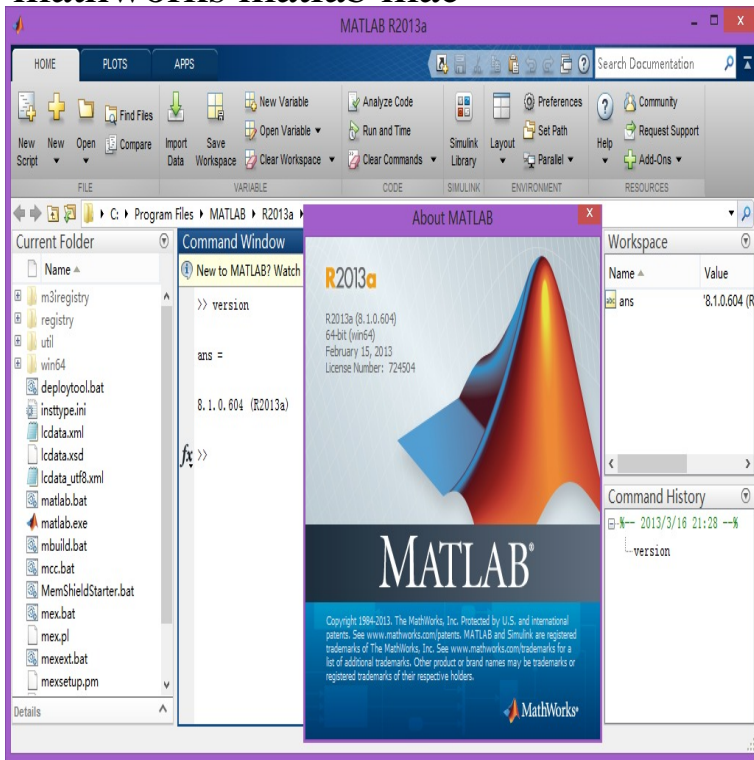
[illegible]

MATLAB R2013a

HOME PLOTS APPS

Search Documentation

New Script New Open Find Files Compare Import Data Save Workspace New Variable Open Variable ▾ Clear Workspace ▾ Analyze Code Run and Time Clear Commands ▾ Simulink Library Layout Preferences Set Path Parallel ▾ Help Community Request Support Add-Ons ▾

FILE VARIABLE CODE SIMULINK ENVIRONMENT RESOURCES

▸ C: ▸ Program Files ▸ MATLAB ▸ R2013a ▸

Current Folder

Name ▲

m3iregistry
registry
util
win64
deploytool.bat
insttype.ini
lcdata.xml
lcdata.xsd
lcdata_utf8.xml
matlab.bat
matlab.exe
mbuild.bat
mcc.bat
MemShieldStarter.bat
mex.bat
mex.pl
mexext.bat
mexsetup.pm

Details

Command Window

New to MATLAB? Watch

>> version

ans =

8.1.0.604 (R2013a)

$fx$ >>

About MATLAB

R2013a

R2013a (8.1.0.604)
64-bit (win64)
February 15, 2013
License Number: 724504

MATLAB®

Copyright 1984-2013. The MathWorks, Inc. Protected by U.S. and international patents. See www.mathworks.com/patents. MATLAB and Simulink are registered trademarks of The MathWorks, Inc. See www.mathworks.com/trademarks for a list of additional trademarks. Other product or brand names may be trademarks or registered trademarks of their respective holders.

MathWorks®

Workspace

Name ▲ Value

ans '8.1.0.604 (R

Command History

%-- 2013/3/16 21:28 --%
version